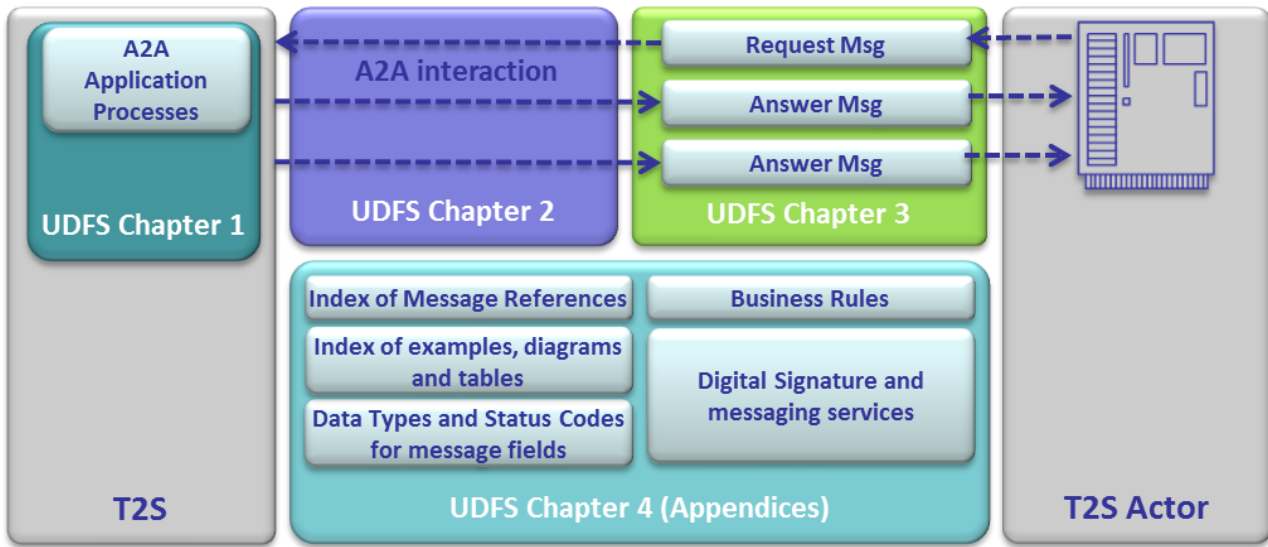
A2A Application Processes

UDFS Chapter 1

A2A interaction

UDFS Chapter 2

Request Msg

Answer Msg

Answer Msg

UDFS Chapter 3

Index of Message References

Index of examples, diagrams and tables

Data Types and Status Codes for message fields

Business Rules

Digital Signature and messaging services

UDFS Chapter 4 (Appendices)

T2S

T2S Actor